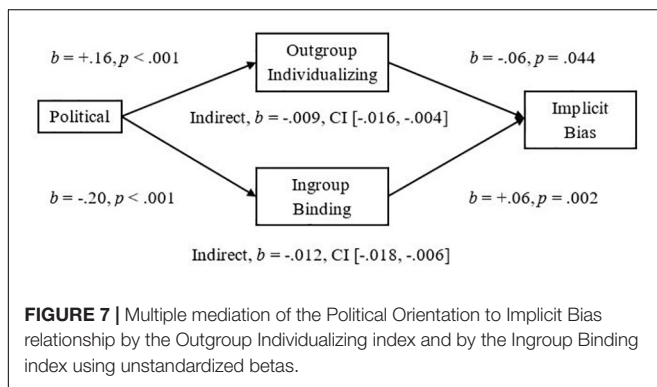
$b$ = +.16, $p$ < .001

Outgroup Individualizing

$b$ = -.06, $p$ = .044

Political

Indirect, $b$ = -.009, CI [-.016, -.004]

Implicit Bias

$b$ = -.20, $p$ < .001

Ingroup Binding

$b$ = +.06, $p$ = .002

Indirect, $b$ = -.012, CI [-.018, -.006]

**FIGURE 7 |** Multiple mediation of the Political Orientation to Implicit Bias relationship by the Outgroup Individualizing index and by the Ingroup Binding index using unstandardized betas.